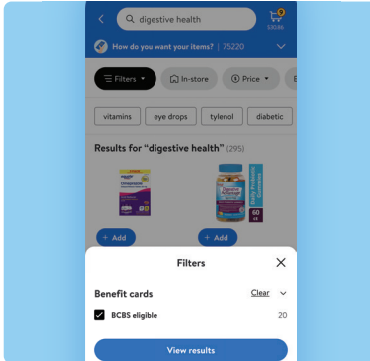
digestive health

$30.98

How do you want your items? | 75220

Filters

In-store

Price

vitamins

eye drops

tylenol

diabetic

Results for "digestive health" (295)

+ Add

+ Add

Filters

Benefit cards

Clear

BCBS eligible

20

View results